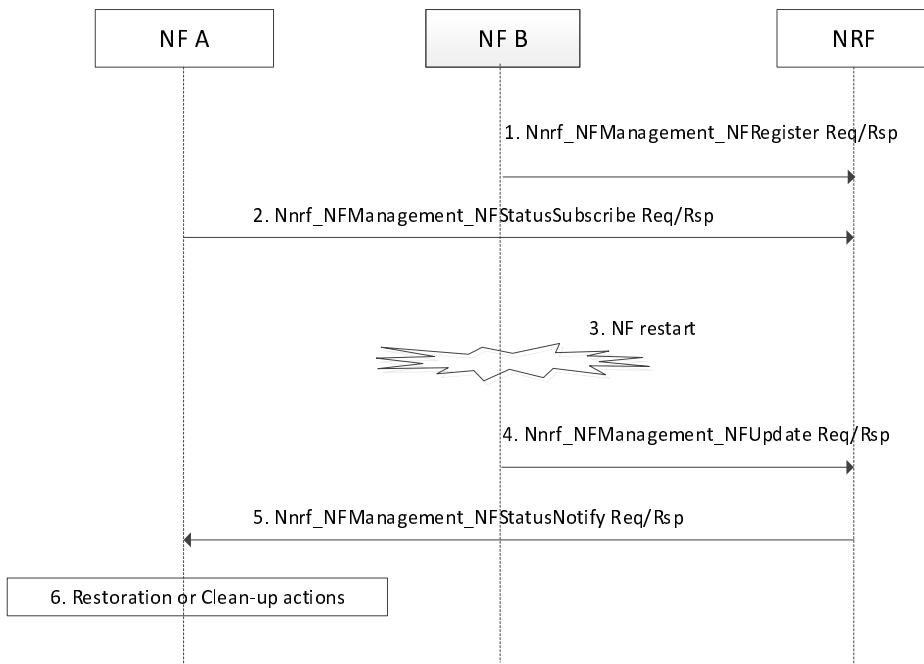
NF A

NF B

NRF

1. Nnrf_NFManagement_NFRegister Req/Rsp

2. Nnrf_NFManagement_NFStatusSubscribe Req/Rsp

3. NF restart

4. Nnrf_NFManagement_NFUpdate Req/Rsp

5. Nnrf_NFManagement_NFStatusNotify Req/Rsp

6. Restoration or Clean-up actions